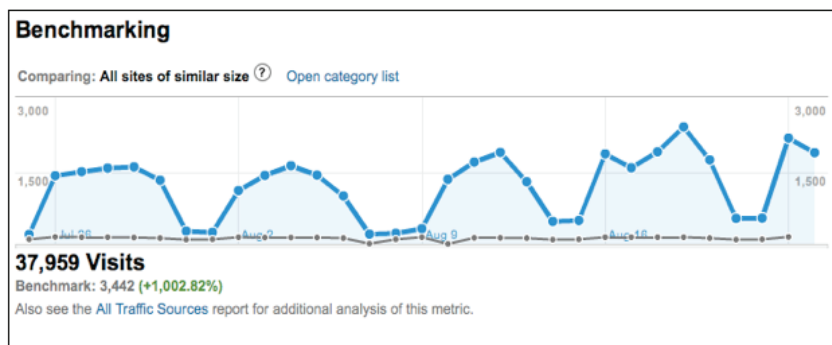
Benchmarking

Comparing: All sites of similar size ? Open category list

3,000
1,500
3,000
1,500

Jul 26
Aug 2
Aug 9
Aug 16

37,959 Visits

Benchmark: 3,442 (+1,002.82%)

Also see the All Traffic Sources report for additional analysis of this metric.